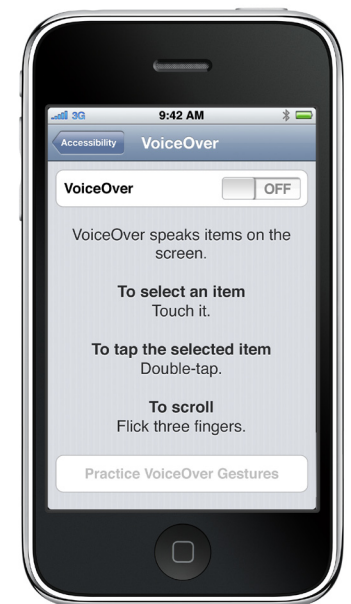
3G 9:42 AM

Accessibility VoiceOver

VoiceOver OFF

VoiceOver speaks items on the screen.

To select an item
Touch it.

To tap the selected item
Double-tap.

To scroll
Flick three fingers.

Practice VoiceOver Gestures